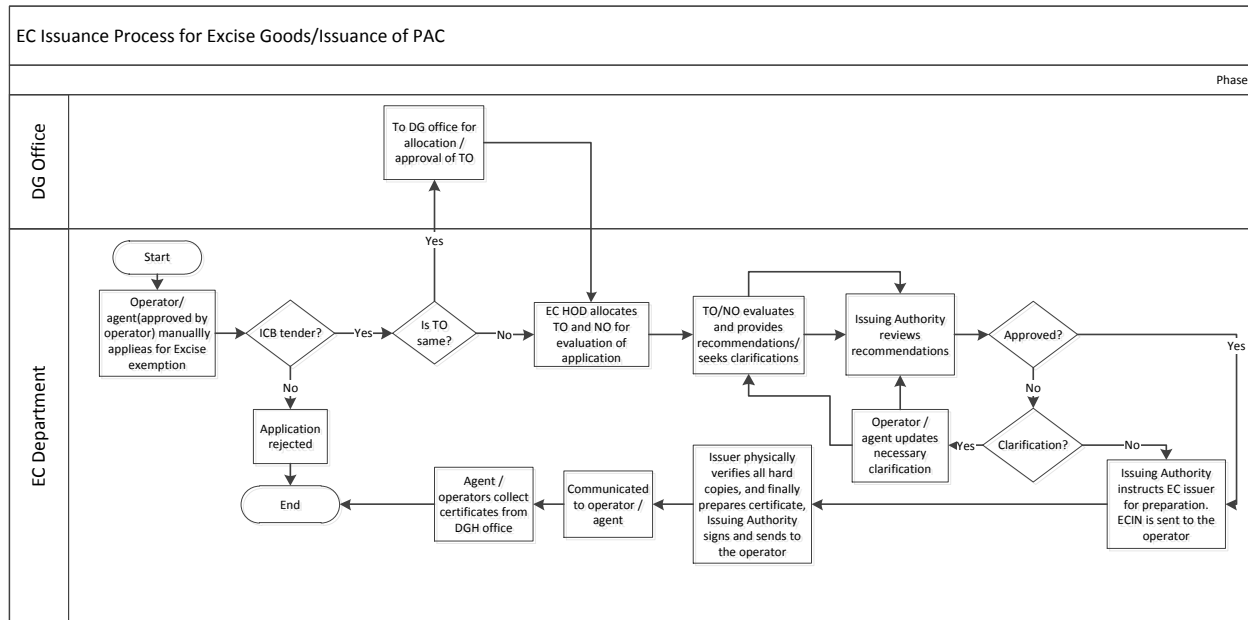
EC Issuance Process for Excise Goods/Issuance of PAC

Phase

DG Office

EC Department

To DG office for allocation / approval of TO

Start

Operator/ agent(approved by operator) manuallly applieas for Excise exemption

ICB tender?

Yes

Is TO same?

Yes

No

EC HOD allocates TO and NO for evaluation of application

TO/NO evaluates and provides recommendations/ seeks clarifications

Issuing Authority reviews recommendations

Approved?

Yes

No

No

Application rejected

End

Operator / agent updates necessary clarification

Yes

Clarification?

No

Issuing Authority instructs EC issuer for preparation. ECIN is sent to the operator

Issuer physically verifies all hard copies, and finally prepares certificate, Issuing Authority signs and sends to the operator

Communicated to operator / agent

Agent / operators collect certificates from DGH office